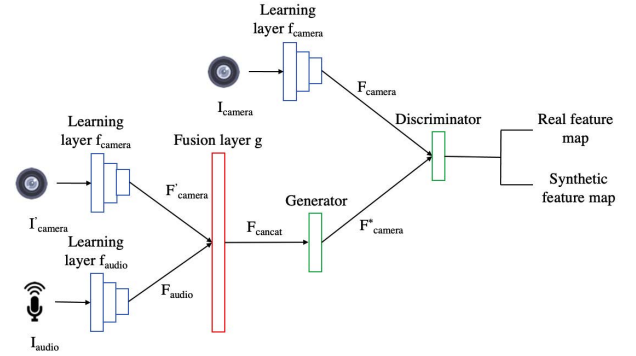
Learning layer $f_{camera}$

$I_{camera}$

$F_{camera}$

Discriminator

Real feature map

Synthetic feature map

Learning layer $f_{camera}$

Fusion layer g

$I'_{camera}$

$F'_{camera}$

Generator

$F_{cancat}$

$F^{*}_{camera}$

Learning layer $f_{audio}$

$F_{audio}$

$I_{audio}$